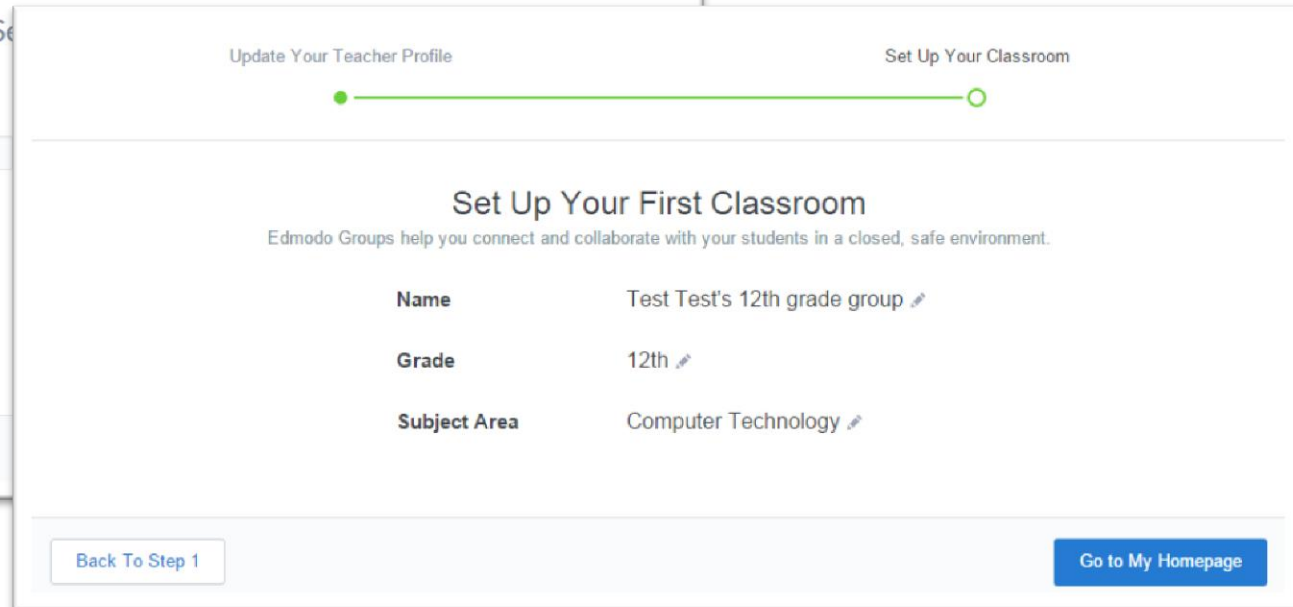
Update Your Teacher Profile

Set Up Your Classroom

Set Up Your First Classroom

Edmodo Groups help you connect and collaborate with your students in a closed, safe environment.

| | |
|---|---|
| Name | Test Test's 12th grade group |
| Grade | 12th |
| Subject Area | Computer Technology |

Back To Step 1

Go to My Homepage